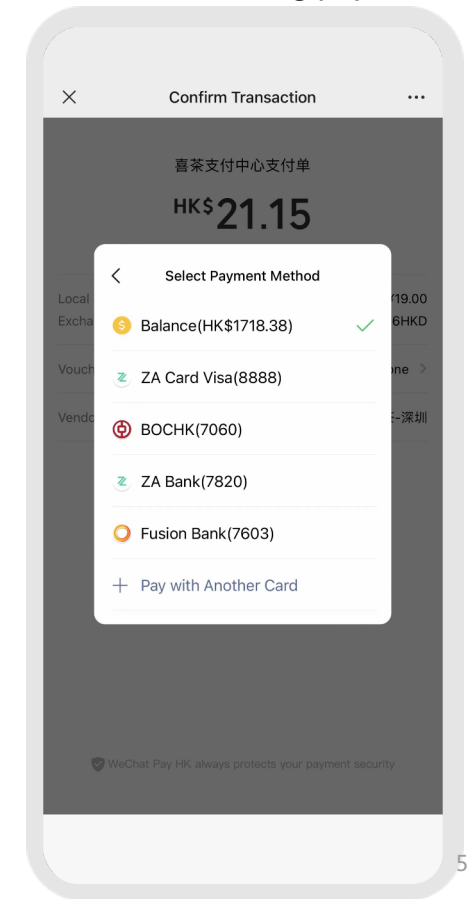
Confirm Transaction

喜茶支付中心支付单

HK$21.15

Local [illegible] ¥19.00
Excha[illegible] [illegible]6HKD

Vouch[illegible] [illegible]one >

Vendo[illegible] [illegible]-深圳

Select Payment Method

Balance(HK$1718.38)

ZA Card Visa(8888)

BOCHK(7060)

ZA Bank(7820)

Fusion Bank(7603)

+ Pay with Another Card

WeChat Pay HK always protects your payment security

5